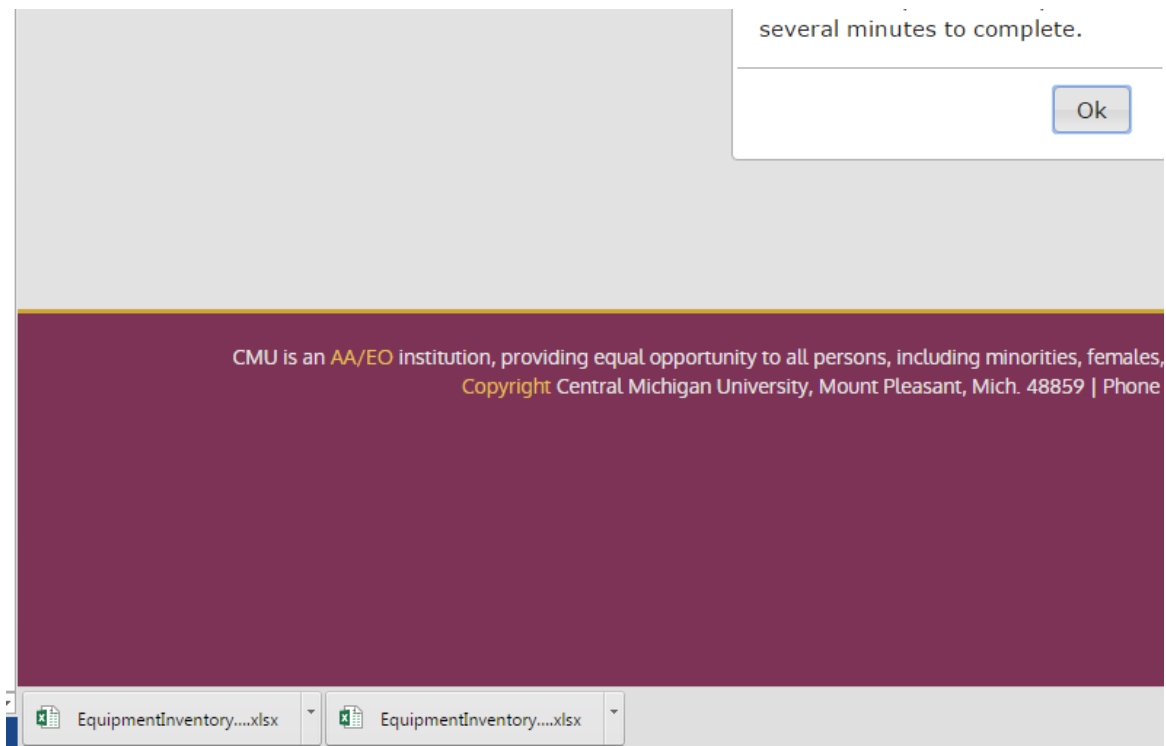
several minutes to complete.

Ok

CMU is an AA/EO institution, providing equal opportunity to all persons, including minorities, females,
Copyright Central Michigan University, Mount Pleasant, Mich. 48859 | Phone

EquipmentInventory....xlsx

EquipmentInventory....xlsx